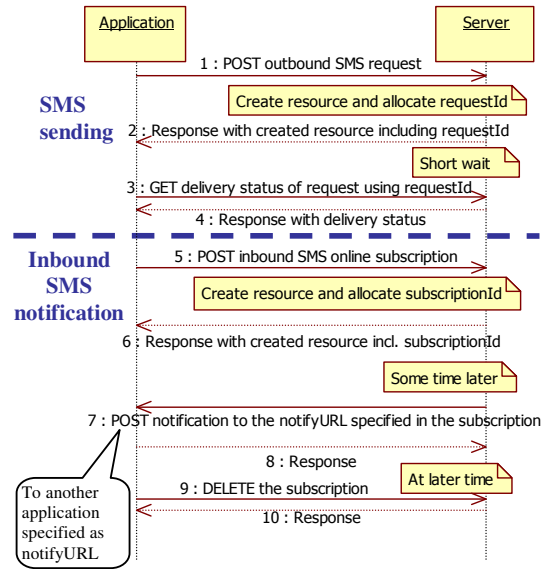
Application

Server

SMS sending

1 : POST outbound SMS request

Create resource and allocate requestId

2 : Response with created resource including requestId

Short wait

3 : GET delivery status of request using requestId

4 : Response with delivery status

Inbound SMS notification

5 : POST inbound SMS online subscription

Create resource and allocate subscriptionId

6 : Response with created resource incl. subscriptionId

Some time later

7 : POST notification to the notifyURL specified in the subscription

8 : Response

At later time

9 : DELETE the subscription

10 : Response

To another application specified as notifyURL